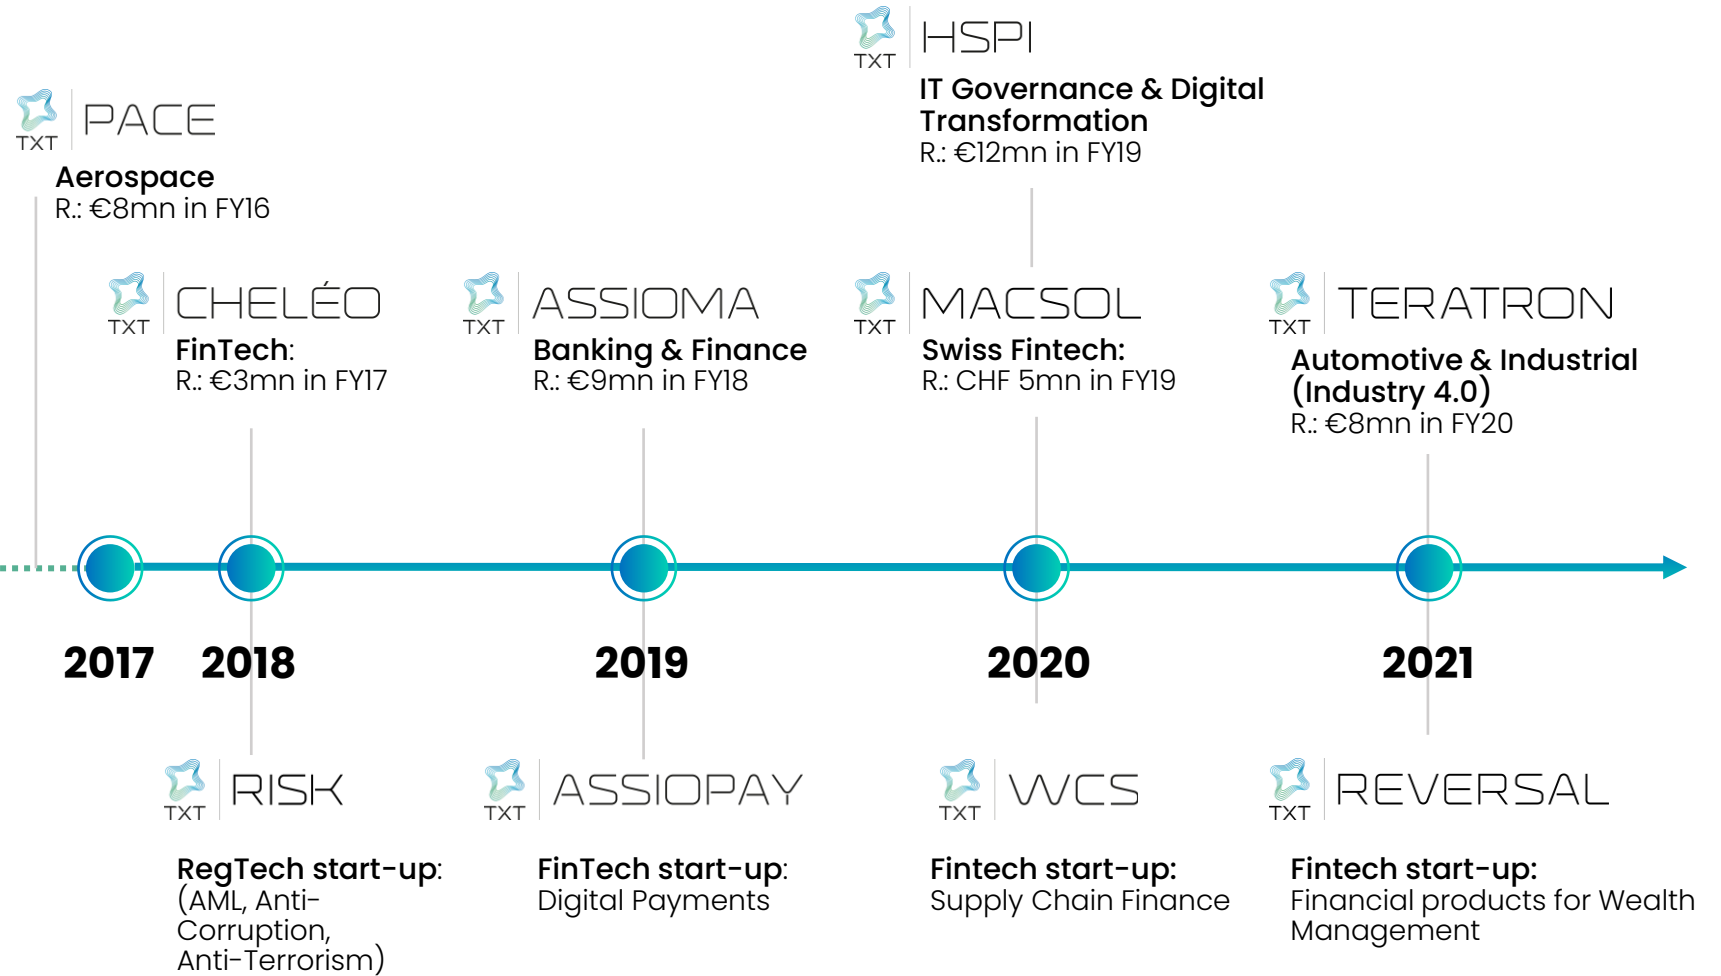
TXT PACE
Aerospace
R.: €8mn in FY16

TXT HSPI
IT Governance & Digital Transformation
R.: €12mn in FY19

TXT CHELÉO
FinTech:
R.: €3mn in FY17

TXT ASSIOMA
Banking & Finance
R.: €9mn in FY18

TXT MACSOL
Swiss Fintech:
R.: CHF 5mn in FY19

TXT TERATRON
Automotive & Industrial (Industry 4.0)
R.: €8mn in FY20

2017 2018 2019 2020 2021

TXT RISK
RegTech start-up:
(AML, Anti-Corruption, Anti-Terrorism)

TXT ASSIOPAY
FinTech start-up:
Digital Payments

TXT WCS
Fintech start-up:
Supply Chain Finance

TXT REVERSAL
Fintech start-up:
Financial products for Wealth Management